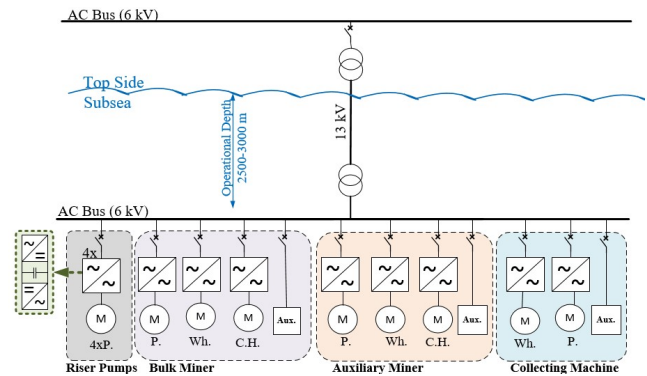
AC Bus (6 kV)

Top Side
Subsea

Operational Depth
2500-3000 m

13 kV

AC Bus (6 kV)

4x

M
4xP.

M
P.

M
Wh.

M
C.H.

Aux.

M
P.

M
Wh.

M
C.H.

Aux.

M
Wh.

M
P.

Aux.

Riser Pumps
Bulk Miner
Auxiliary Miner
Collecting Machine